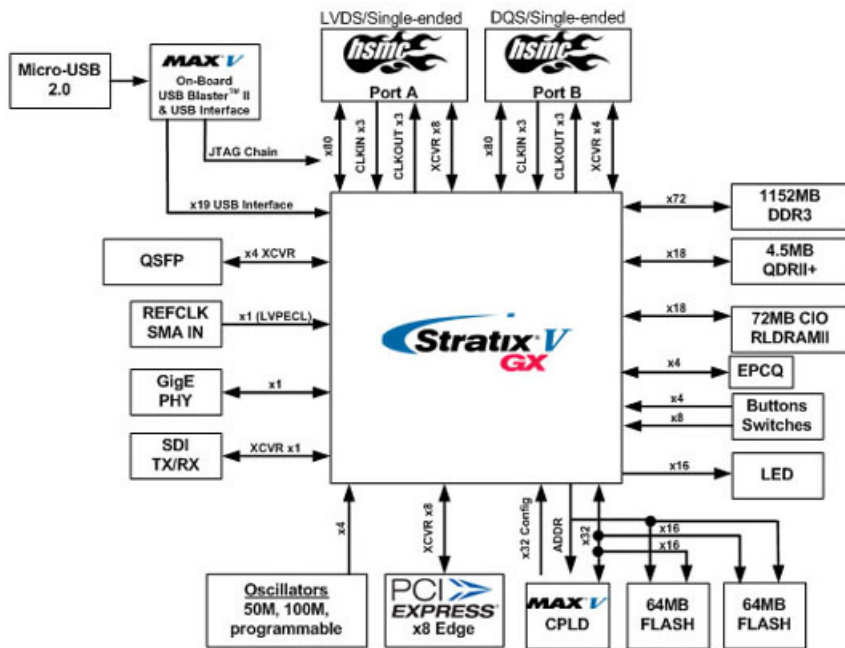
LVDS/Single-ended

hsmc

Port A

DQS/Single-ended

hsmc

Port B

Micro-USB 2.0

MAX V
On-Board USB Blaster$^{TM}$ II & USB Interface

JTAG Chain

x19 USB Interface

x80

CLKIN x3

CLKOUT x3

XCVR x8

x80

CLKIN x3

CLKOUT x3

XCVR x4

x72

1152MB DDR3

x18

4.5MB QDRII+

x18

72MB CIO RLDRAMII

x4

EPCQ

x4

x8

Buttons Switches

x16

LED

QSFP

x4 XCVR

REFCLK SMA IN

x1 (LVPECL)

GigE PHY

x1

SDI TX/RX

XCVR x1

Stratix V GX

x4

XCVR x8

x32 Config

ADDR

x32

x16

x16

Oscillators
50M, 100M, programmable

PCI EXPRESS
x8 Edge

MAX V
CPLD

64MB FLASH

64MB FLASH